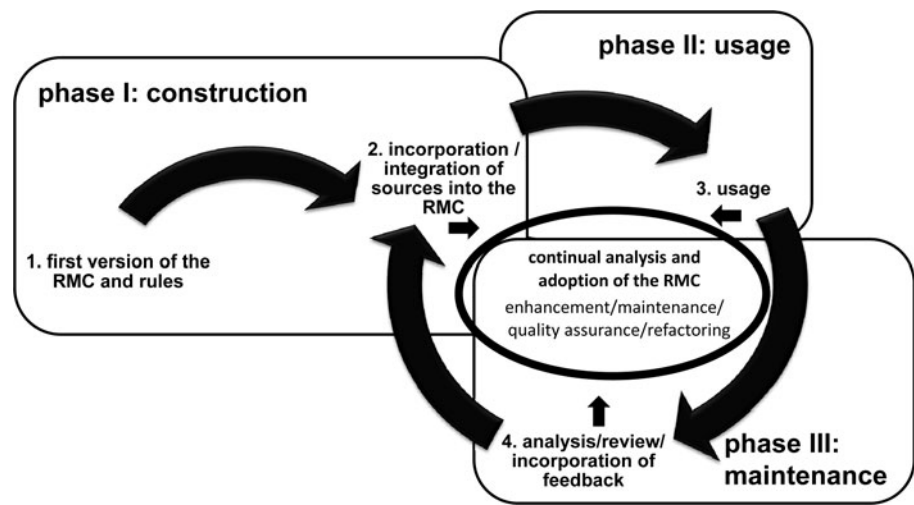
phase II: usage

phase I: construction

2. incorporation / integration of sources into the RMC

3. usage

1. first version of the RMC and rules

continual analysis and adoption of the RMC
enhancement/maintenance/ quality assurance/refactoring

4. analysis/review/ incorporation of feedback

phase III: maintenance